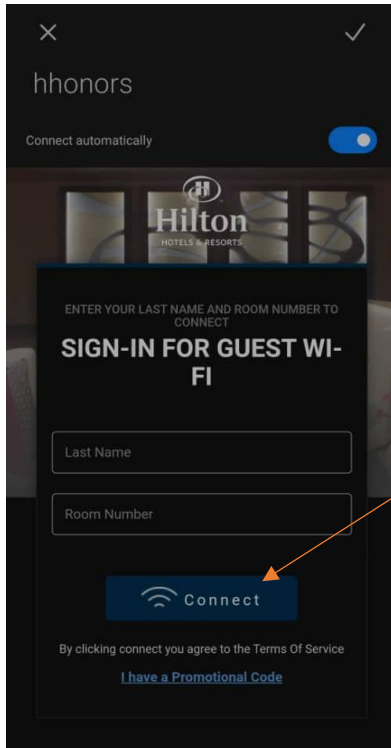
hhonors

Connect automatically

Hilton
HOTELS & RESORTS

ENTER YOUR LAST NAME AND ROOM NUMBER TO CONNECT

SIGN-IN FOR GUEST WI-FI

Last Name

Room Number

Connect

By clicking connect you agree to the Terms Of Service

I have a Promotional Code